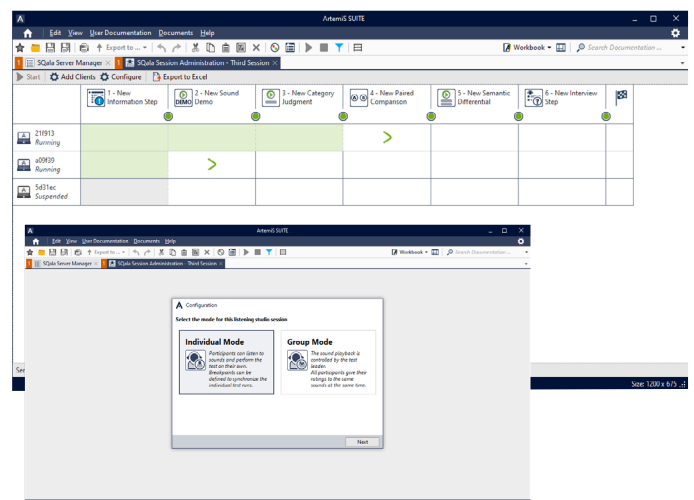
ArtemiS SUITE

Edit View User Documentation Documents Help

Export to ...

Workbook

Search Documentation ...

SQala Server Manager

SQala Session Administration - Third Session

Start Add Clients Configure Export to Excel

| | 1 - New Information Step | 2 - New Sound Demo | 3 - New Category Judgment | 4 - New Paired Comparison | 5 - New Semantic Differential | 6 - New Interview Step | |
|---|---|---|---|---|---|---|---|
| 21f913 Running | | | | > | | | |
| a09f39 Running | | > | | | | | |
| 5d31ec Suspended | | | | | | | |

ArtemiS SUITE

Edit View User Documentation Documents Help

Export to ...

Workbook

Search Documentation ...

SQala Server Manager

SQala Session Administration - Third Session

Configuration

Select the mode for this listening studio session

Individual Mode

Participants can listen to sounds and perform the test on their own. Breakpoints can be defined to synchronize the individual test runs.

Group Mode

The sound playback is controlled by the test leader. All participants give their ratings to the same sounds at the same time.

Next

Se

Size: 1200 x 675